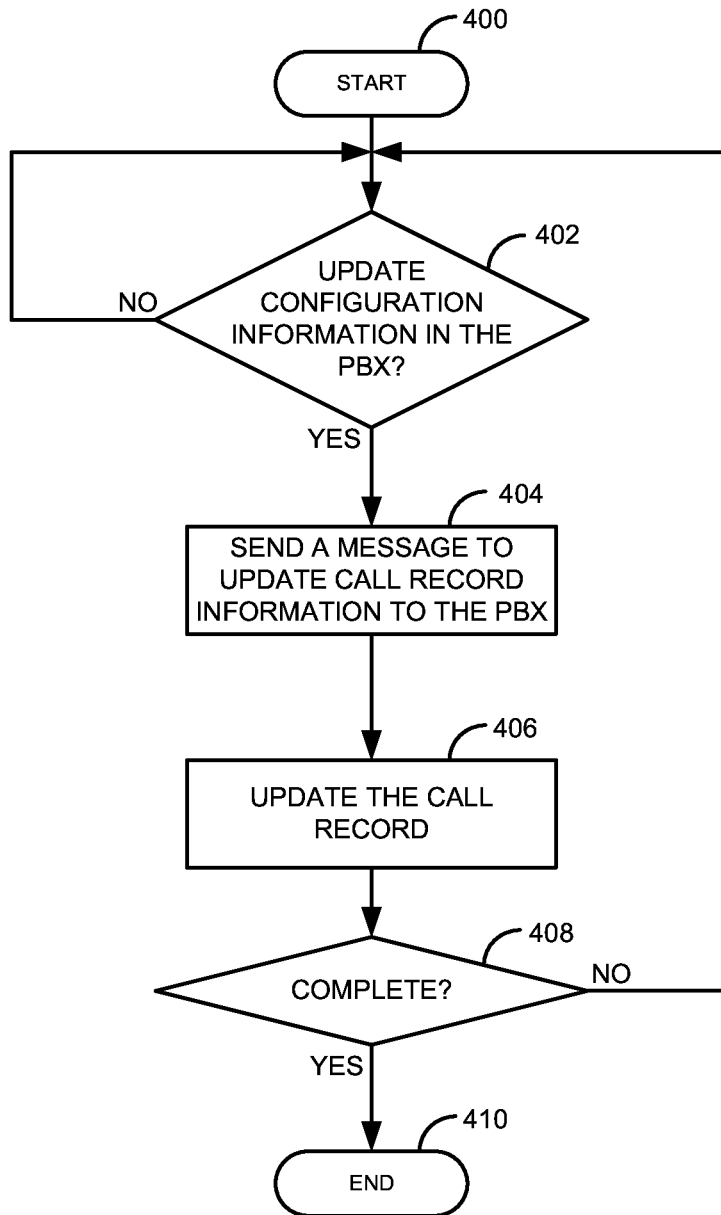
400

START

402

NO

UPDATE CONFIGURATION INFORMATION IN THE PBX?

YES

404

SEND A MESSAGE TO UPDATE CALL RECORD INFORMATION TO THE PBX

406

UPDATE THE CALL RECORD

408

COMPLETE?

NO

YES

410

END